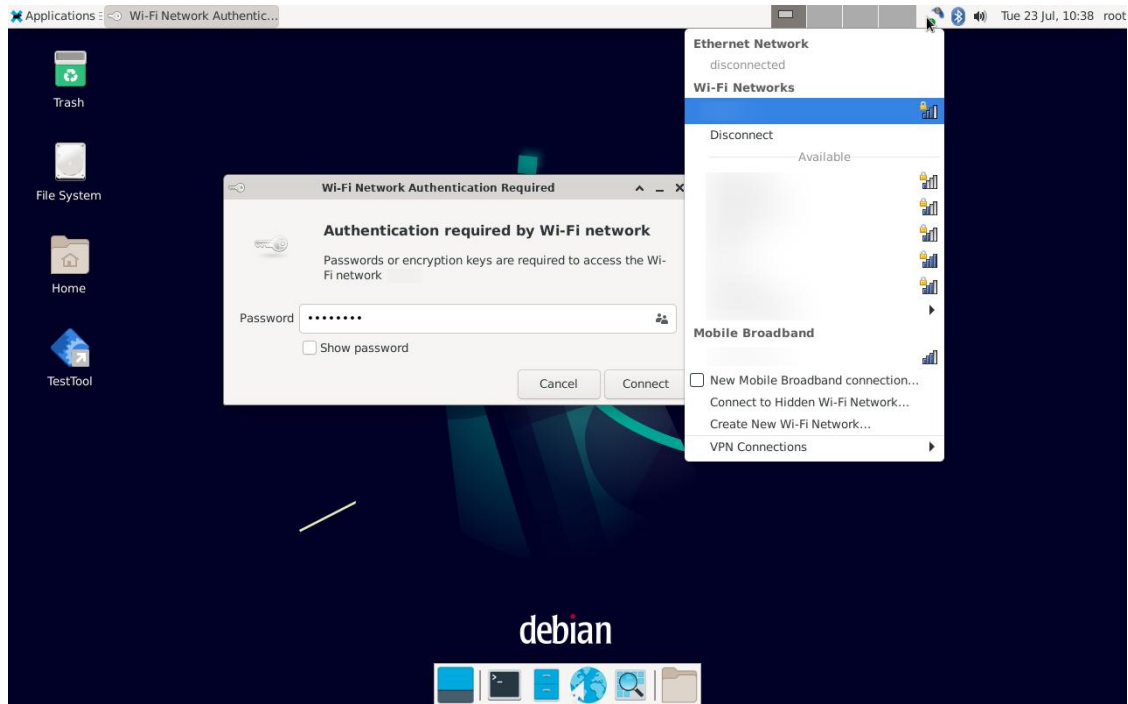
Applications Wi-Fi Network Authentic...

Tue 23 Jul, 10:38 root

Trash

File System

Home

TestTool

Wi-Fi Network Authentication Required

Authentication required by Wi-Fi network

Passwords or encryption keys are required to access the Wi-Fi network

Password ••••••••

Show password

Cancel Connect

Ethernet Network
disconnected
Wi-Fi Networks
Disconnect
Available
Mobile Broadband
New Mobile Broadband connection...
Connect to Hidden Wi-Fi Network...
Create New Wi-Fi Network...
VPN Connections

debian